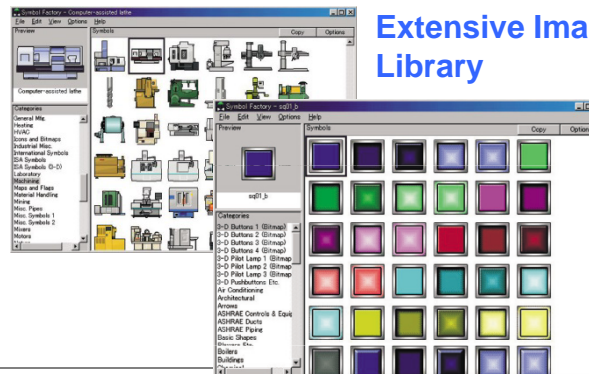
Extensive Ima
Library

Symbol Factory - Computer-assisted lathe
File Edit View Options Help
Preview
Symbols
Copy
Options
Computer-assisted lathe
Categories
General Mfg.
Heating
HVAC
Icons and Bitmaps
Industrial Misc.
International Symbols
ISA Symbols
ISA Symbols (3-D)
Laboratory
Machining
Maps and Flags
Material Handling
Mining
Misc. Pipes
Misc. Symbols 1
Misc. Symbols 2
Mixers
Motors

Symbol Factory - sq31_b
File Edit View Options Help
Preview
Symbols
Copy
Options
sq31_b
Categories
3-D Buttons 1 (Bitmap)
3-D Buttons 2 (Bitmap)
3-D Buttons 3 (Bitmap)
3-D Buttons 4 (Bitmap)
3-D Pilot Lamp 1 (Bitmap)
3-D Pilot Lamp 2 (Bitmap)
3-D Pilot Lamp 3 (Bitmap)
3-D Pushbuttons Etc.
Air Conditioning
Architectural
Arrows
ASHRAE Controls & Equip
ASHRAE Ducts
ASHRAE Piping
Basic Shapes
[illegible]
Boilers
Buildings
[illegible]